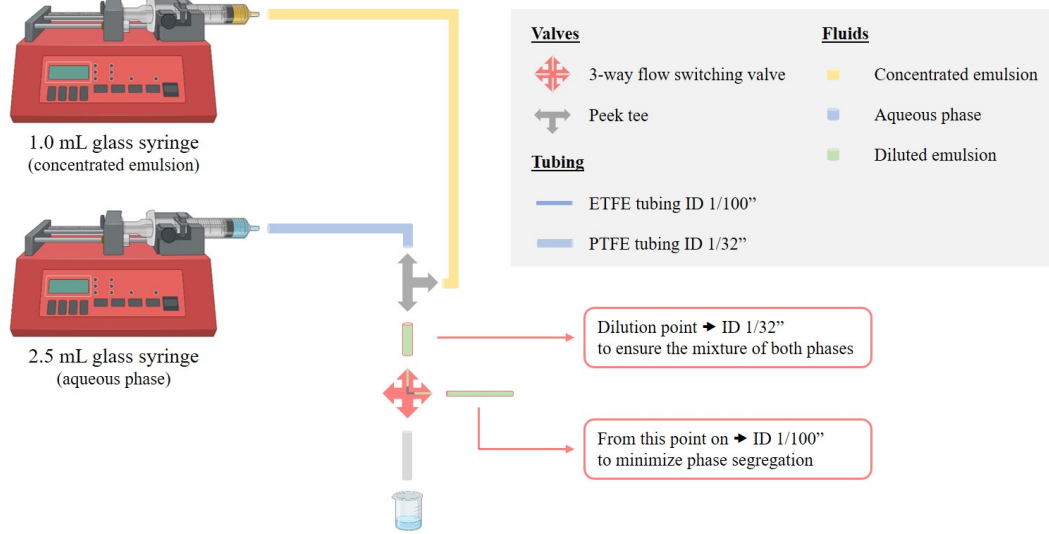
1.0 mL glass syringe
(concentrated emulsion)

2.5 mL glass syringe
(aqueous phase)

Valves

3-way flow switching valve

Peek tee

Tubing

ETFE tubing ID 1/100”

PTFE tubing ID 1/32”

Fluids

Concentrated emulsion

Aqueous phase

Diluted emulsion

Dilution point ➔ ID 1/32”
to ensure the mixture of both phases

From this point on ➔ ID 1/100”
to minimize phase segregation